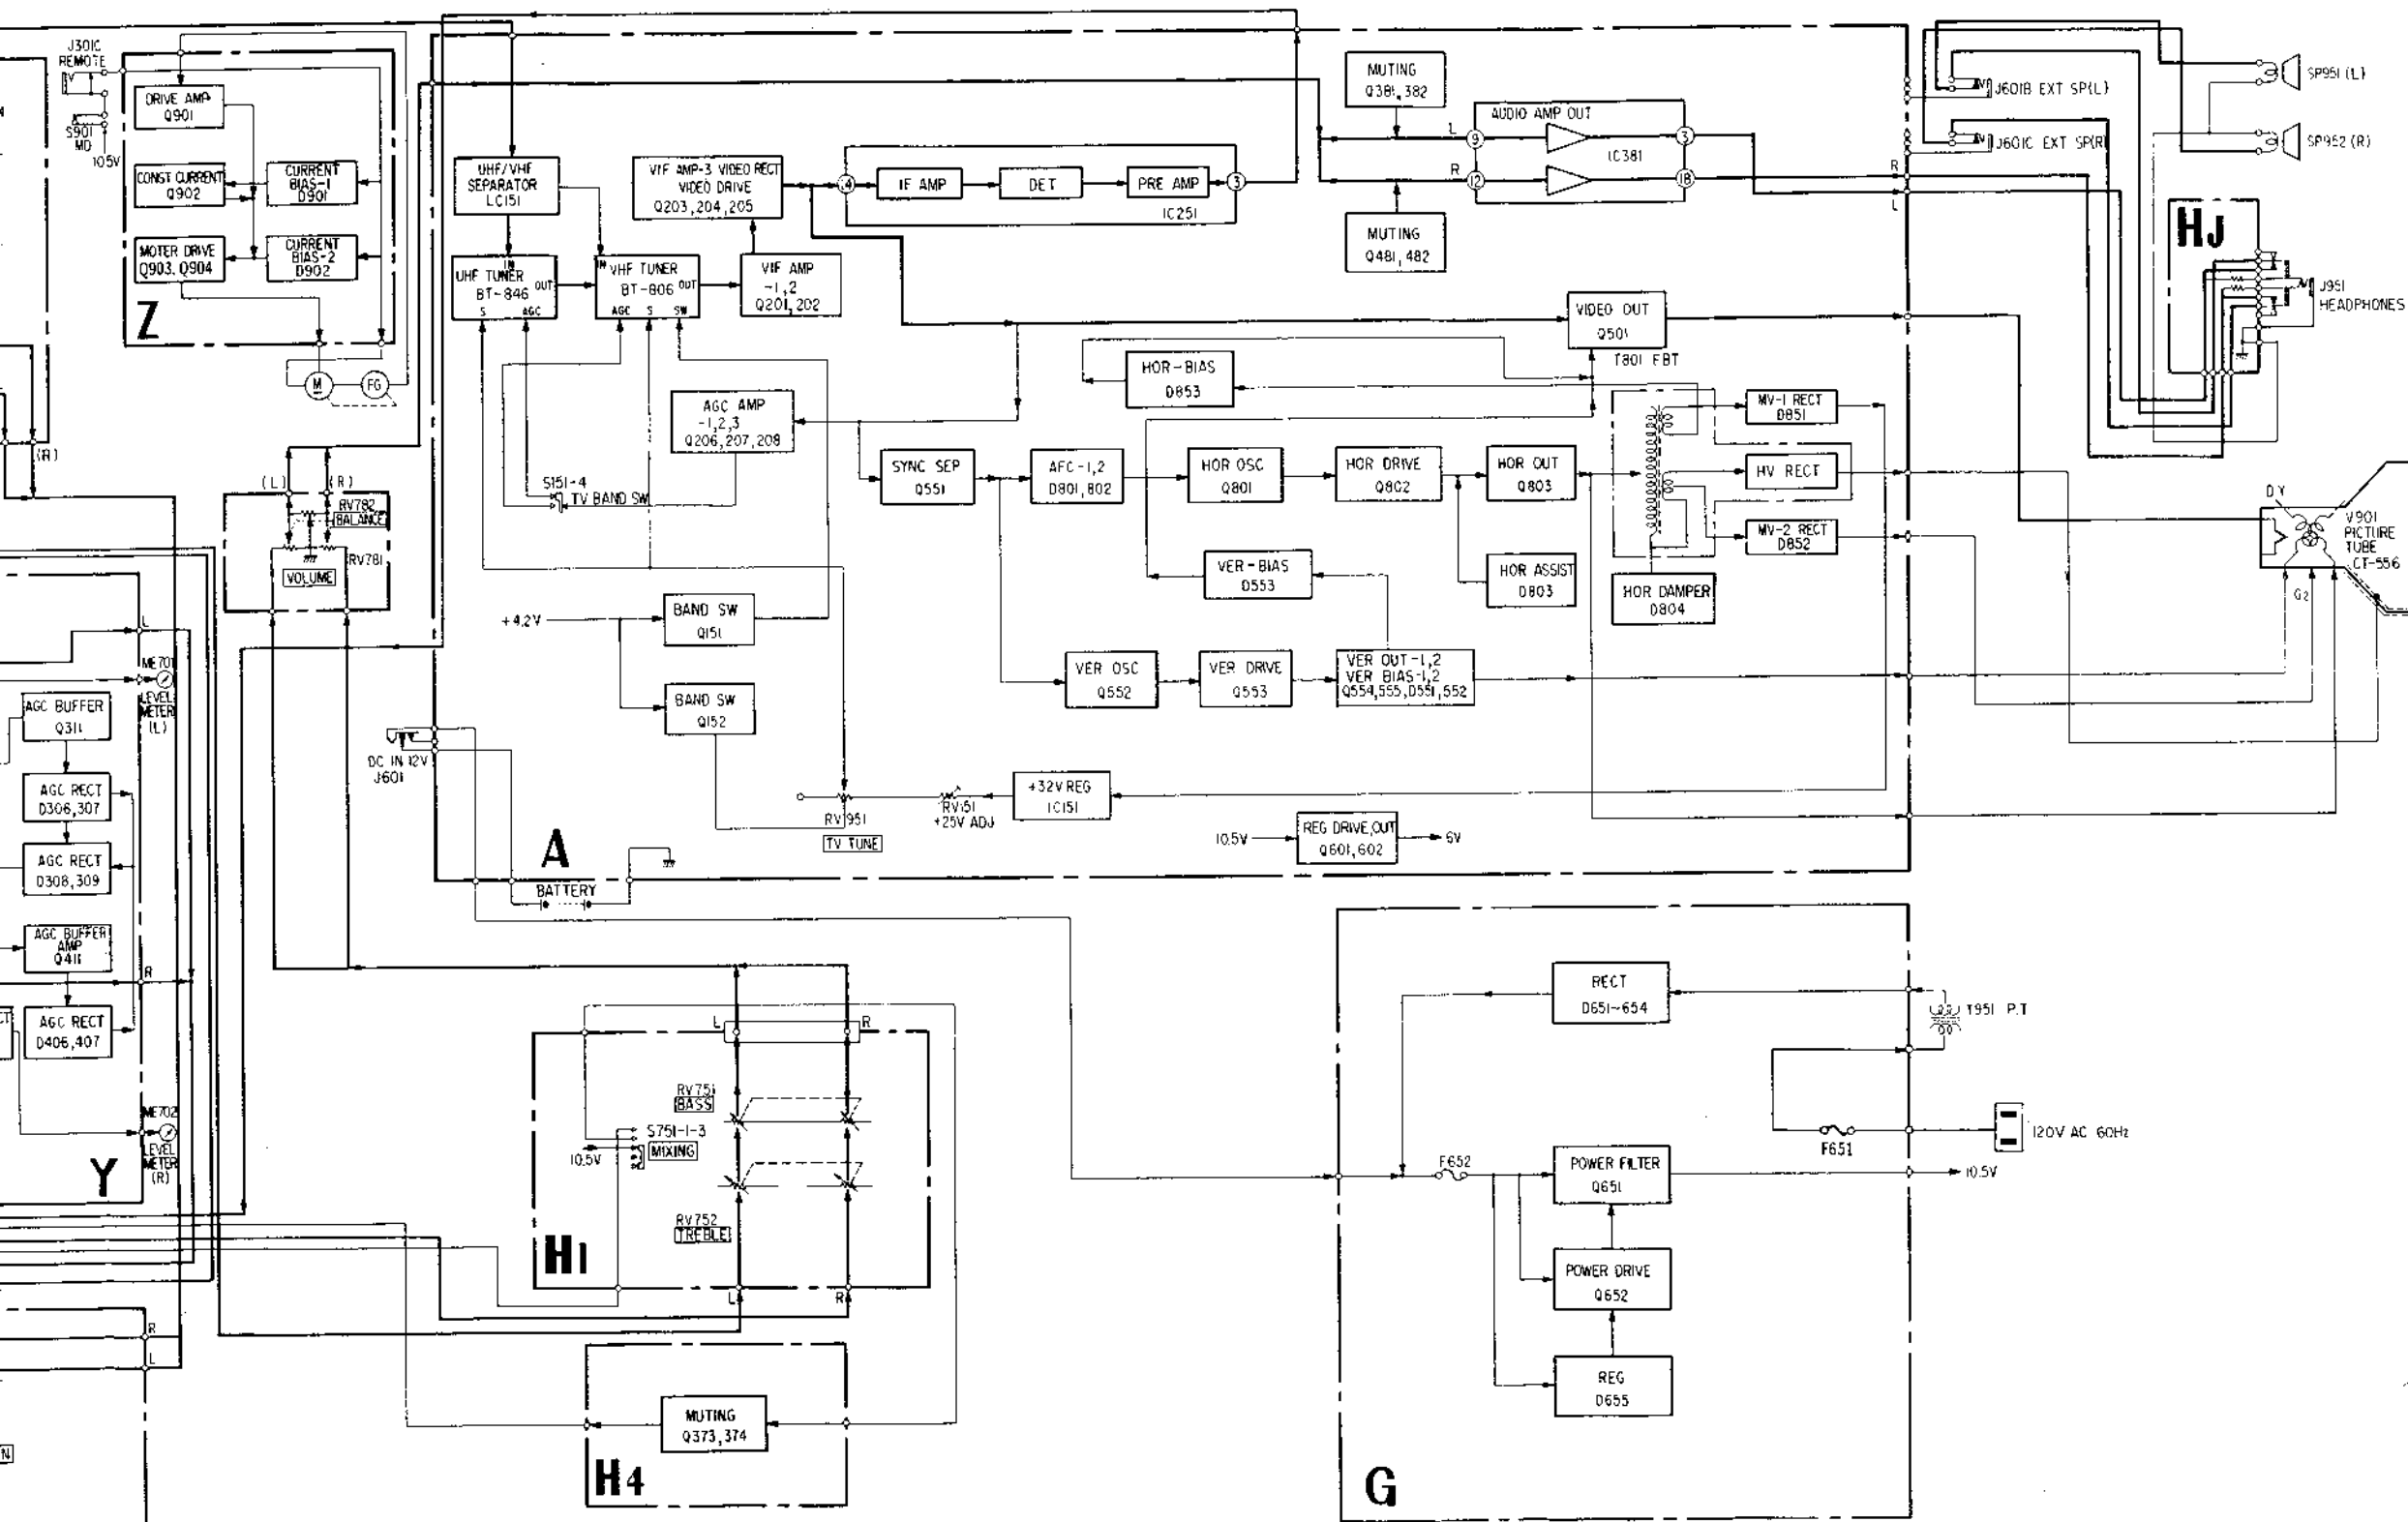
J301C REMOTE
S901 MD
10.5V
DRIVE AMP Q901
CONST CURRENT Q902
CURRENT BIAS-1 D901
MOTER DRIVE Q903, Q904
CURRENT BIAS-2 D902
Z
M
FG
(R)
(L)
(R)
RV782 BALANCE
RV781
VOLUME
UHF/VHF SEPARATOR LC151
UHF TUNER BT-846
IN
OUT
S
AGC
VHF TUNER BT-806
IN
OUT
AGC
S
SW
VIF AMP-3 VIDEO RECT VIDEO DRIVE Q203, 204, 205
VIF AMP -1, 2 Q201, 202
4
IF AMP
DET
PRE AMP
3
IC251
MUTING Q381, 382
AUDIO AMP OUT
L
9
3
IC381
R
12
18
MUTING Q481, 482
J601B EXT SP(L)
J601C EXT SP(R)
SP951 (L)
SP952 (R)
R
L
HJ
J951 HEADPHONES
VIDEO OUT Q501
T801 FBT
HOR-BIAS D853
AGC AMP -1, 2, 3 Q206, 207, 208
S151-4 TV BAND SW
SYNC SEP Q551
AFC-1, 2 D801, 802
HOR OSC Q801
HOR DRIVE Q802
HOR OUT Q803
MV-1 RECT D851
HV RECT
MV-2 RECT D852
DY
V901 PICTURE TUBE CT-556
G2
VER-BIAS D553
HOR ASSIST D803
HOR DAMPER D804
+4.2V
BAND SW Q151
BAND SW Q152
VER OSC Q552
VER DRIVE Q553
VER OUT-1, 2 VER BIAS-1, 2 Q554, 555, D551, 552
DC IN 12V J601
RV951
TV TUNE
RV151 +25V ADJ
+32V REG IC151
10.5V
REG DRIVE, OUT Q601, 602
6V
A
BATTERY
AGC BUFFER Q311
ME701 LEVEL METER (L)
L
AGC RECT D306, 307
AGC RECT D308, 309
AGC BUFFER AMP Q411
R
AGC RECT D406, 407
ME702 LEVEL METER (R)
Y
L
R
RV751 BASS
S751-1-3
10.5V
MIXING
RV752 TREBLE
H1
L
R
R
L
MUTING Q373, 374
H4
RECT D651~654
T951 P.T
F651
120V AC 60Hz
F652
POWER FILTER Q651
10.5V
POWER DRIVE Q652
REG D655
G